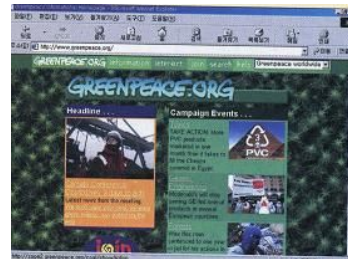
Greenpeace's Information Homepage - Microsoft Internet Explorer

http://www.greenpeace.org/

GREENPEACE.ORG information interact join search help

Greenpeace worldwide

GREENPEACE.ORG

Headline . . .

Latest news from the

Campaign Events . . .

TAKE ACTION: How PVC

PVC

join